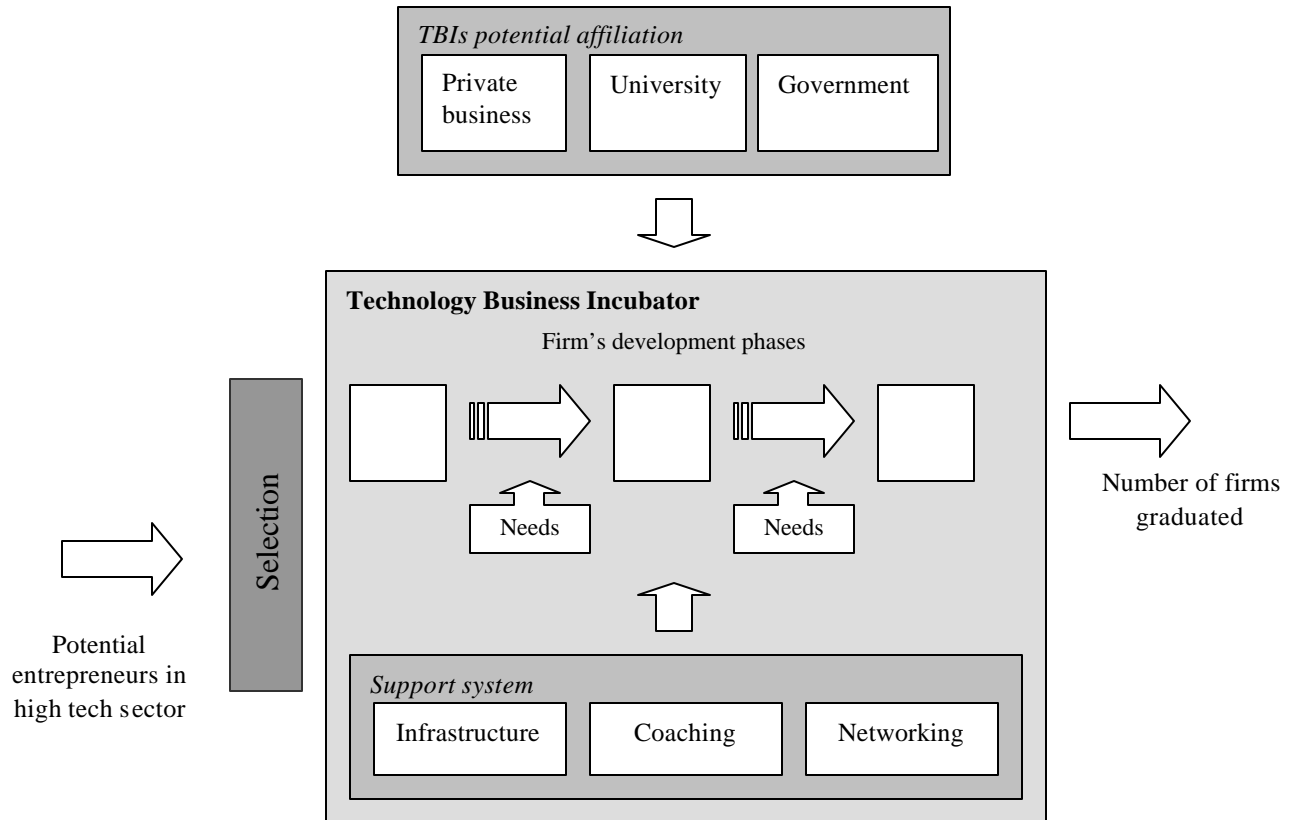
TBIs potential affiliation

Private business

University

Government

Technology Business Incubator

Firm's development phases

Needs

Needs

Number of firms graduated

Selection

Potential entrepreneurs in high tech sector

Support system

Infrastructure

Coaching

Networking